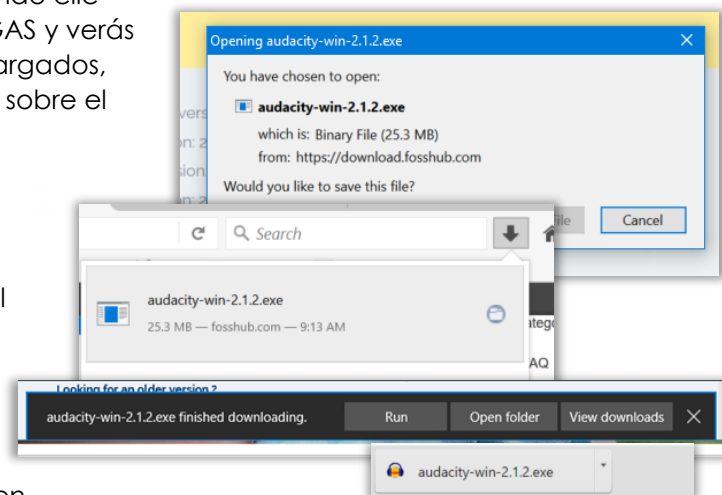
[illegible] clic
GAS y verás
argados,
sobre el

Opening audacity-win-2.1.2.exe
You have chosen to open:
audacity-win-2.1.2.exe
which is: Binary File (25.3 MB)
from: https://download.fosshub.com
Would you like to save this file?
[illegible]ile Cancel

vers
n: 2
sion
n: 2

Search

audacity-win-2.1.2.exe
25.3 MB — fosshub.com — 9:13 AM

ateg
AQ

l

Looking for an older version ?
audacity-win-2.1.2.exe finished downloading. Run Open folder View downloads

audacity-win-2.1.2.exe

on